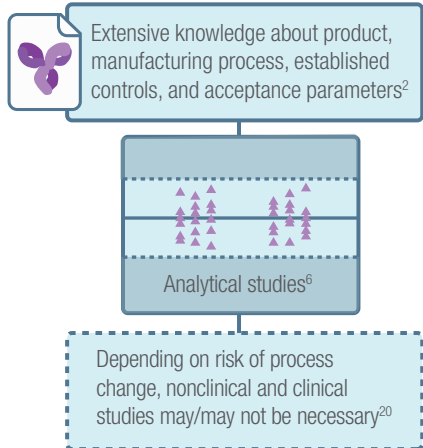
Extensive knowledge about product, manufacturing process, established controls, and acceptance parameters$^{2}$

Analytical studies$^{6}$

Depending on risk of process change, nonclinical and clinical studies may/may not be necessary$^{20}$